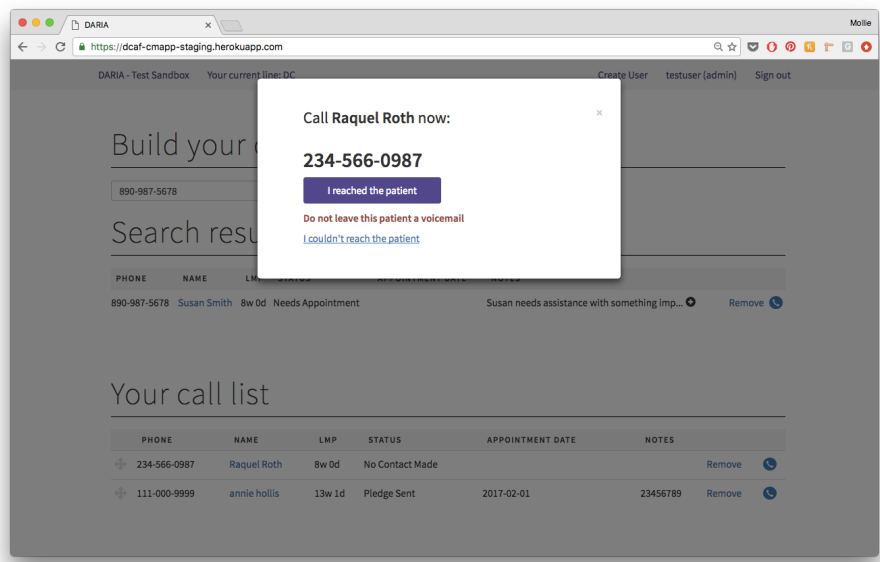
DARIA ×

Mollie

https://dcaf-cmapp-staging.herokuapp.com

DARIA - Test Sandbox Your current line: DC

Create User testuser (admin) Sign out

Build your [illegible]

890-987-5678

Search resu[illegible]

| PHONE | NAME | LMP | STATUS | APPOINTMENT DATE | NOTES | |
|---|---|---|---|---|---|---|
| 890-987-5678 | Susan Smith | 8w 0d | Needs Appointment | | Susan needs assistance with something imp... | Remove |

Call **Raquel Roth** now:

×

**234-566-0987**

I reached the patient

Do not leave this patient a voicemail

I couldn't reach the patient

Your call list

| PHONE | NAME | LMP | STATUS | APPOINTMENT DATE | NOTES | |
|---|---|---|---|---|---|---|
| 234-566-0987 | Raquel Roth | 8w 0d | No Contact Made | | | Remove |
| 111-000-9999 | annie hollis | 13w 1d | Pledge Sent | 2017-02-01 | 23456789 | Remove |